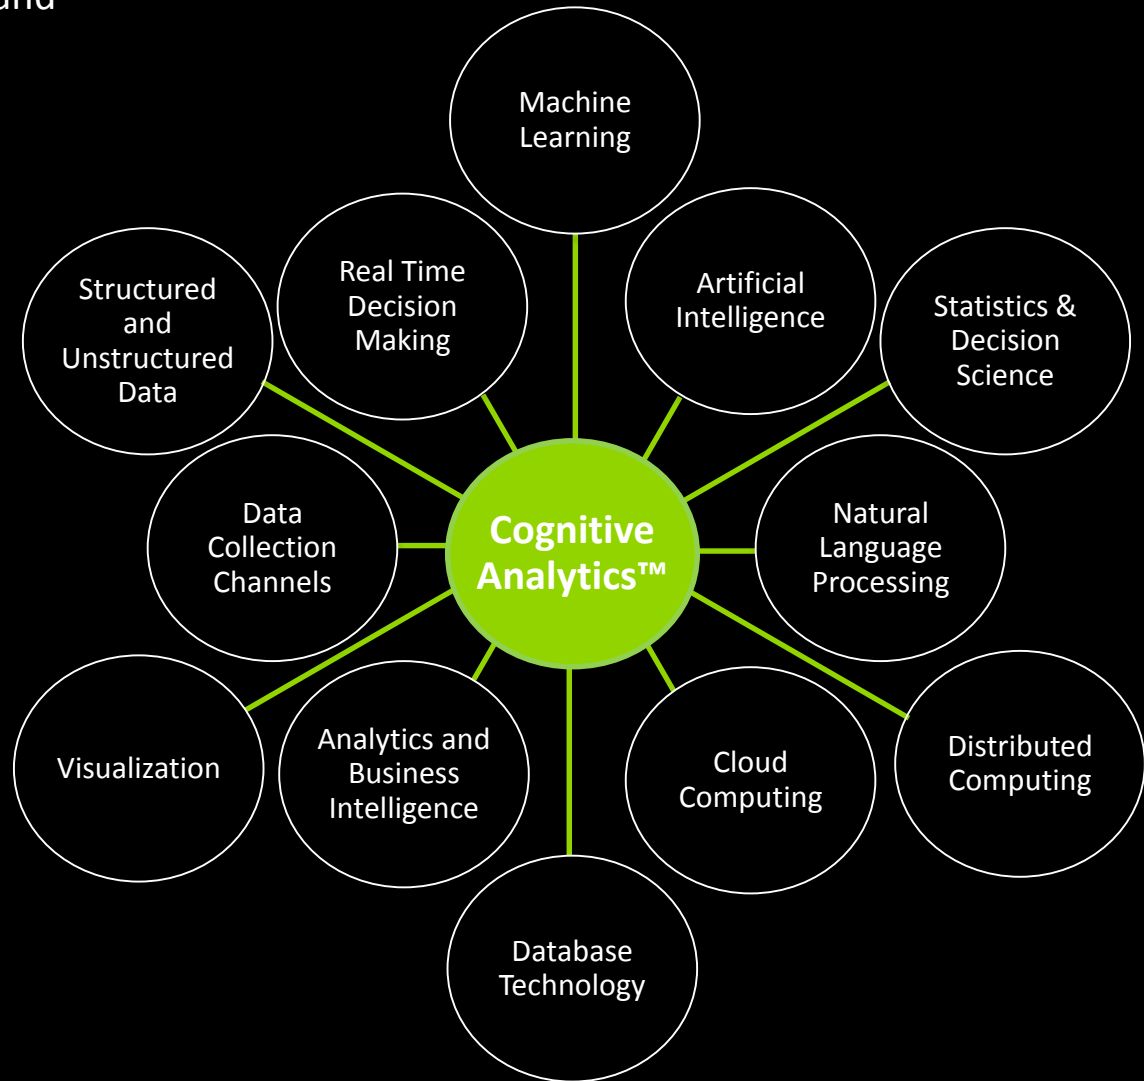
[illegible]und

Machine Learning

Real Time Decision Making

Artificial Intelligence

Structured and Unstructured Data

Statistics & Decision Science

Data Collection Channels

Cognitive Analytics™

Natural Language Processing

Visualization

Analytics and Business Intelligence

Cloud Computing

Distributed Computing

Database Technology